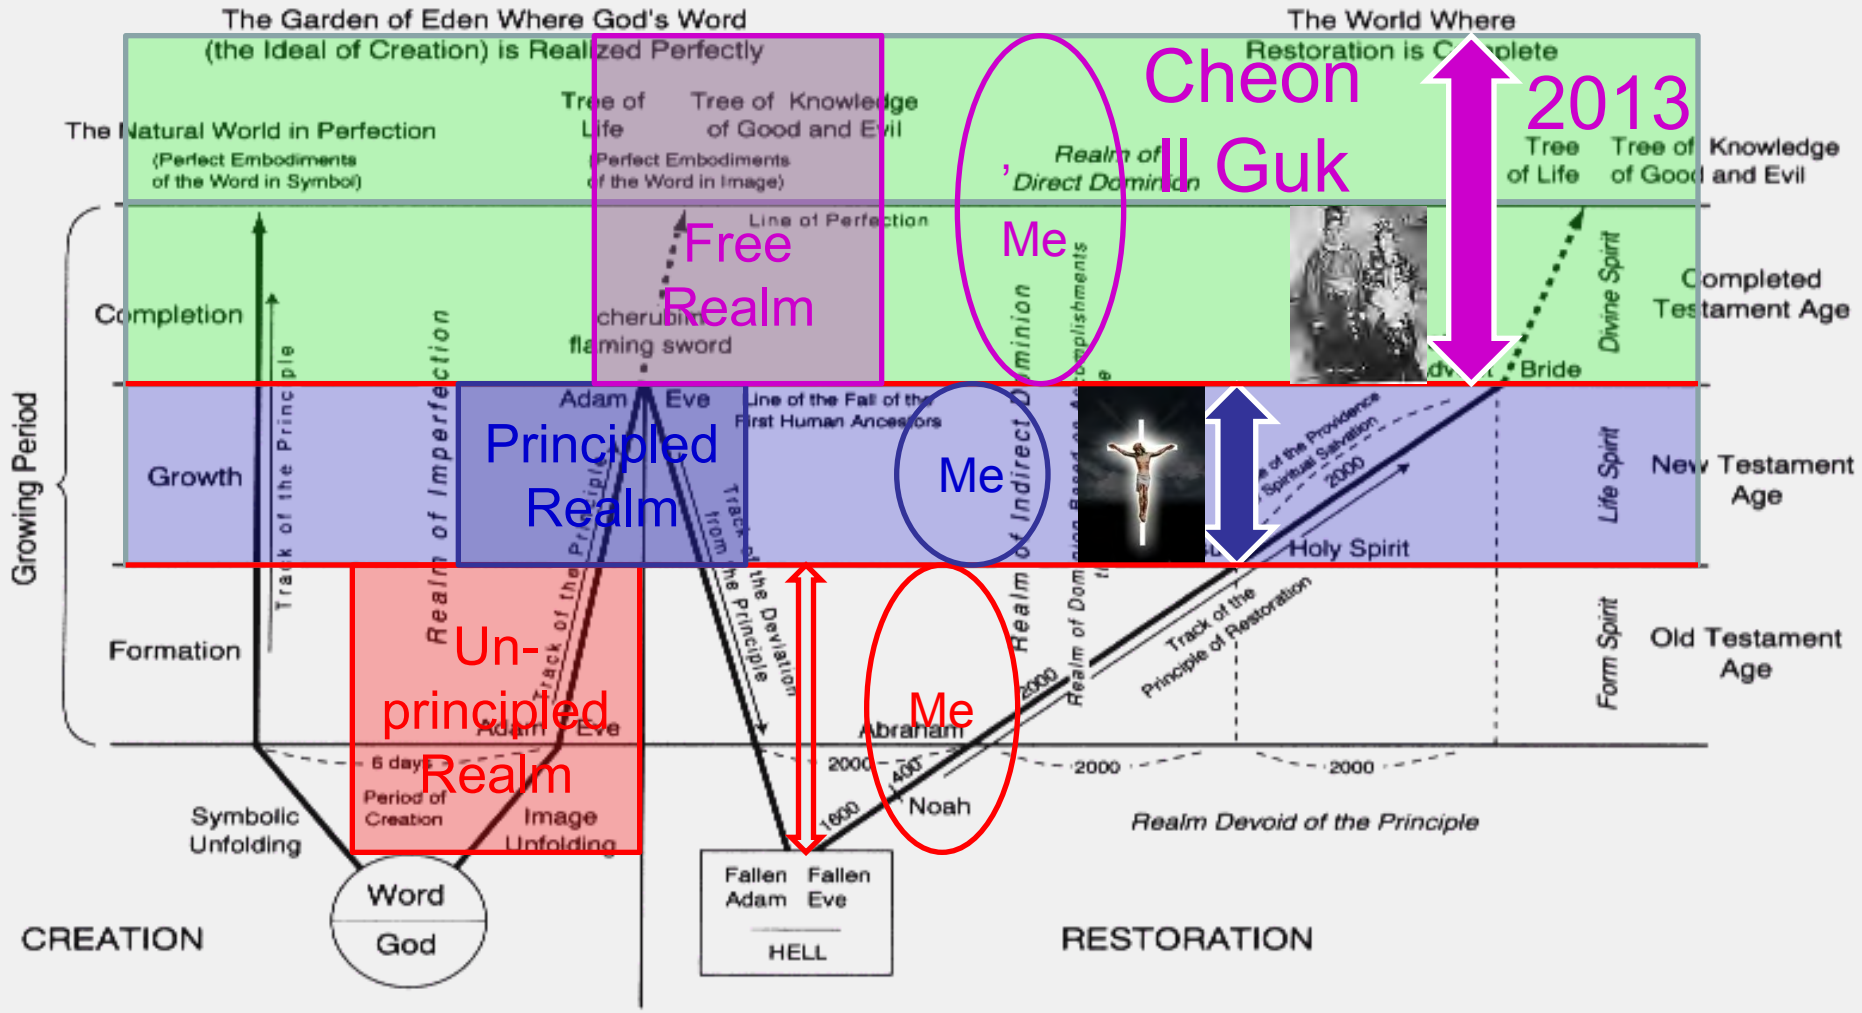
The Garden of Eden Where God's Word (the Ideal of Creation) is Realized Perfectly

The World Where Restoration is Complete

Cheon Il Guk

2013

The Natural World in Perfection
(Perfect Embodiments of the Word in Symbol)

Tree of Life

Tree of Knowledge of Good and Evil
(Perfect Embodiments of the Word in Image)

Realm of Direct Dominion

Me

Tree of Life

Tree of Knowledge of Good and Evil

Line of Perfection

Free Realm

Completion

cherubim flaming sword

Completed Testament Age

Divine Spirit

Bride

Growing Period

Track of the Principle

Realm of Imperfection

Adam Eve

Line of the Fall of the First Human Ancestors

Principled Realm

Me

Growth

Track of the Deviation from the Principle

Realm of Indirect Dominion

Realm of Dominion Based on Accomplishments

Track of the Providence of Spiritual Salvation

2000

Holy Spirit

Life Spirit

New Testament Age

Formation

Un-principled Realm

Track of the Principle

Adam Eve

Me

Abraham

2000

Track of the Principle of Restoration

Form Spirit

Old Testament Age

6 days

Period of Creation

Symbolic Unfolding

Image Unfolding

2000

400

1600

Noah

2000

2000

Realm Devoid of the Principle

Word

God

Fallen Adam

Fallen Eve

HELL

CREATION

RESTORATION